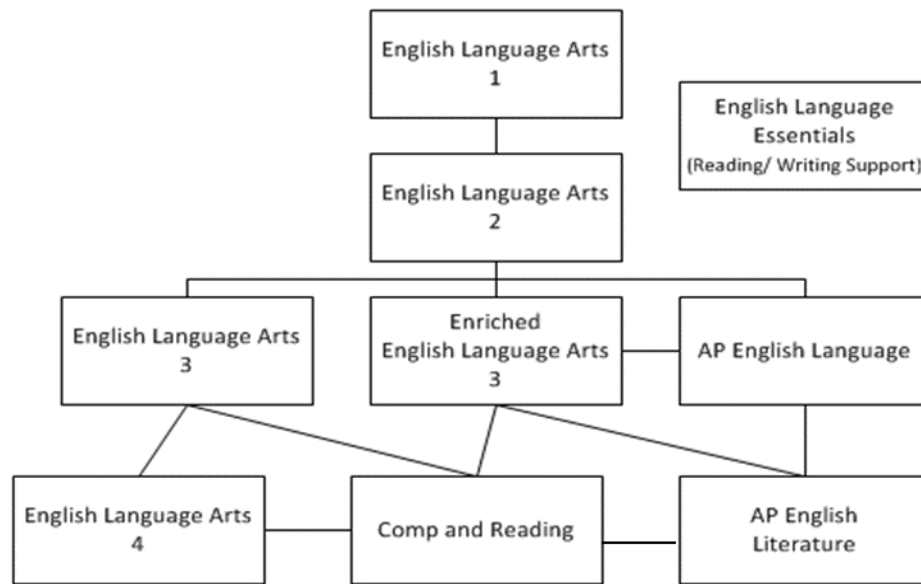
English Language Arts 1

English Language Essentials (Reading/ Writing Support)

English Language Arts 2

English Language Arts 3

Enriched English Language Arts 3

AP English Language

English Language Arts 4

Comp and Reading

AP English Literature